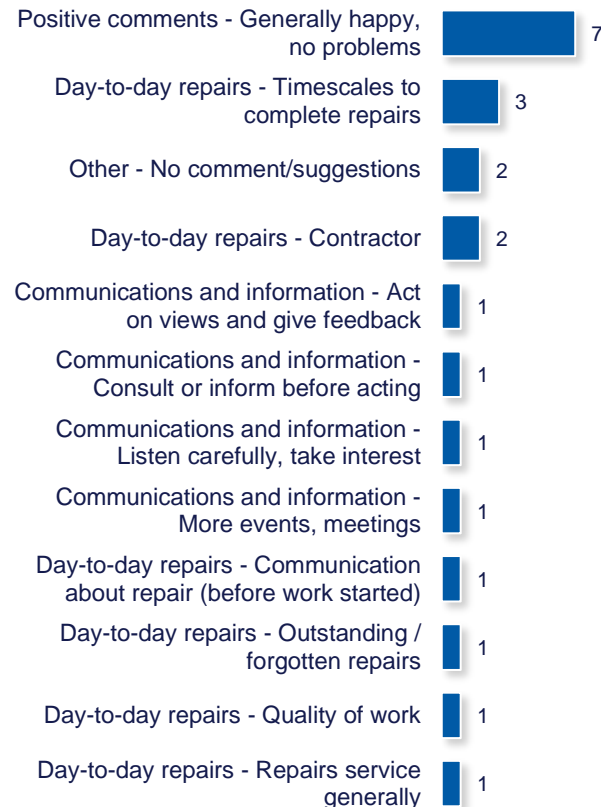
Positive comments - Generally happy, no problems 7

Day-to-day repairs - Timescales to complete repairs 3

Other - No comment/suggestions 2

Day-to-day repairs - Contractor 2

Communications and information - Act on views and give feedback 1

Communications and information - Consult or inform before acting 1

Communications and information - Listen carefully, take interest 1

Communications and information - More events, meetings 1

Day-to-day repairs - Communication about repair (before work started) 1

Day-to-day repairs - Outstanding / forgotten repairs 1

Day-to-day repairs - Quality of work 1

Day-to-day repairs - Repairs service generally 1